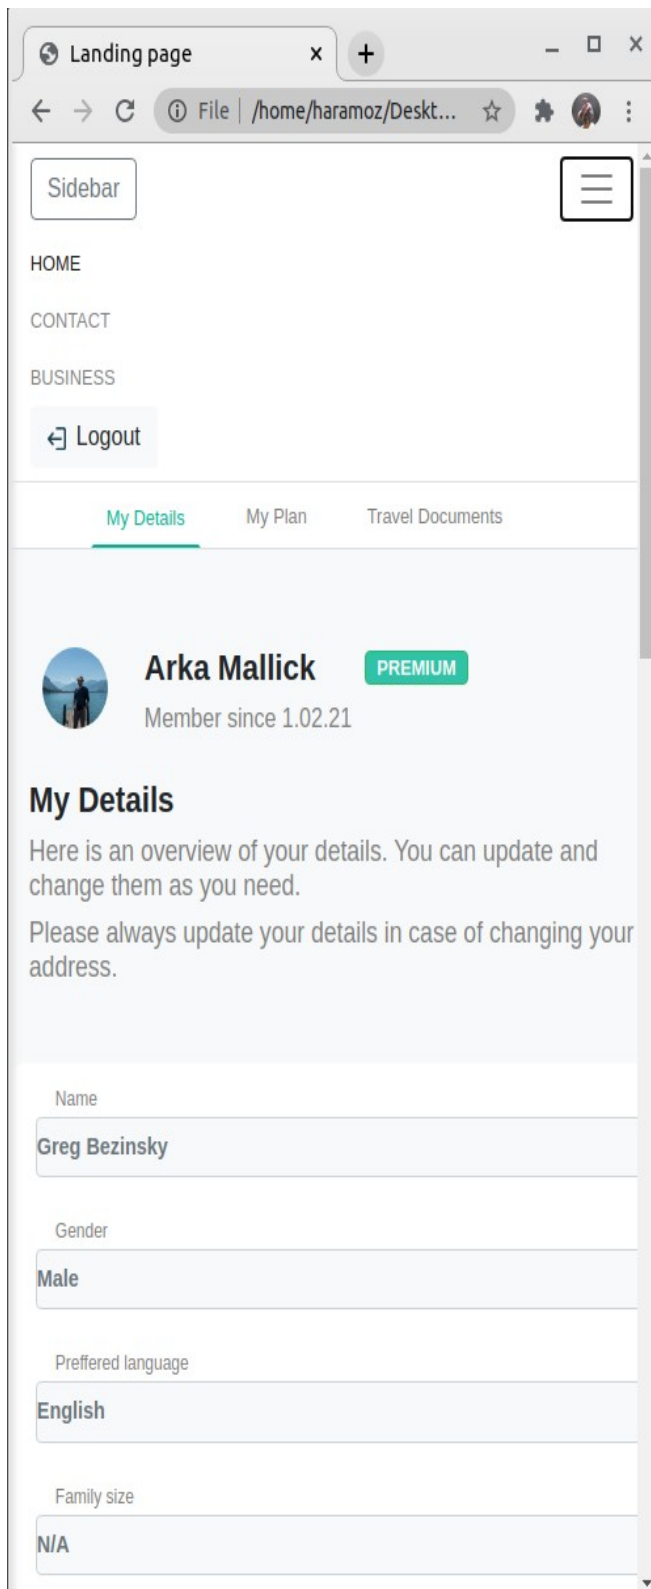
Landing page ×
+
File | /home/haramoz/Deskt...

Sidebar

HOME

CONTACT

BUSINESS

Logout

My Details My Plan Travel Documents

Arka Mallick PREMIUM

Member since 1.02.21

My Details

Here is an overview of your details. You can update and change them as you need.

Please always update your details in case of changing your address.

Name

Greg Bezinsky

Gender

Male

Preffered language

English

Family size

N/A